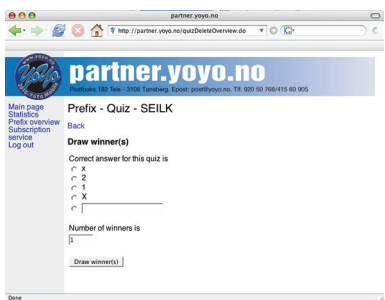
partner.yoyo.no

http://partner.yoyo.no/quizDeleteOverview.do

G

partner.yoyo.no

Postboks 182 Teie - 3106 Tønsberg. Epost: post@yoyo.no. Tlf. 920 50 766/415 60 905

Main page
Statistics
Prefix overview
Subscription service
Log out

Prefix - Quiz - SEILK

Back

Draw winner(s)

Correct answer for this quiz is
x
2
1
X

Number of winners is
1

Draw winner(s)

Done